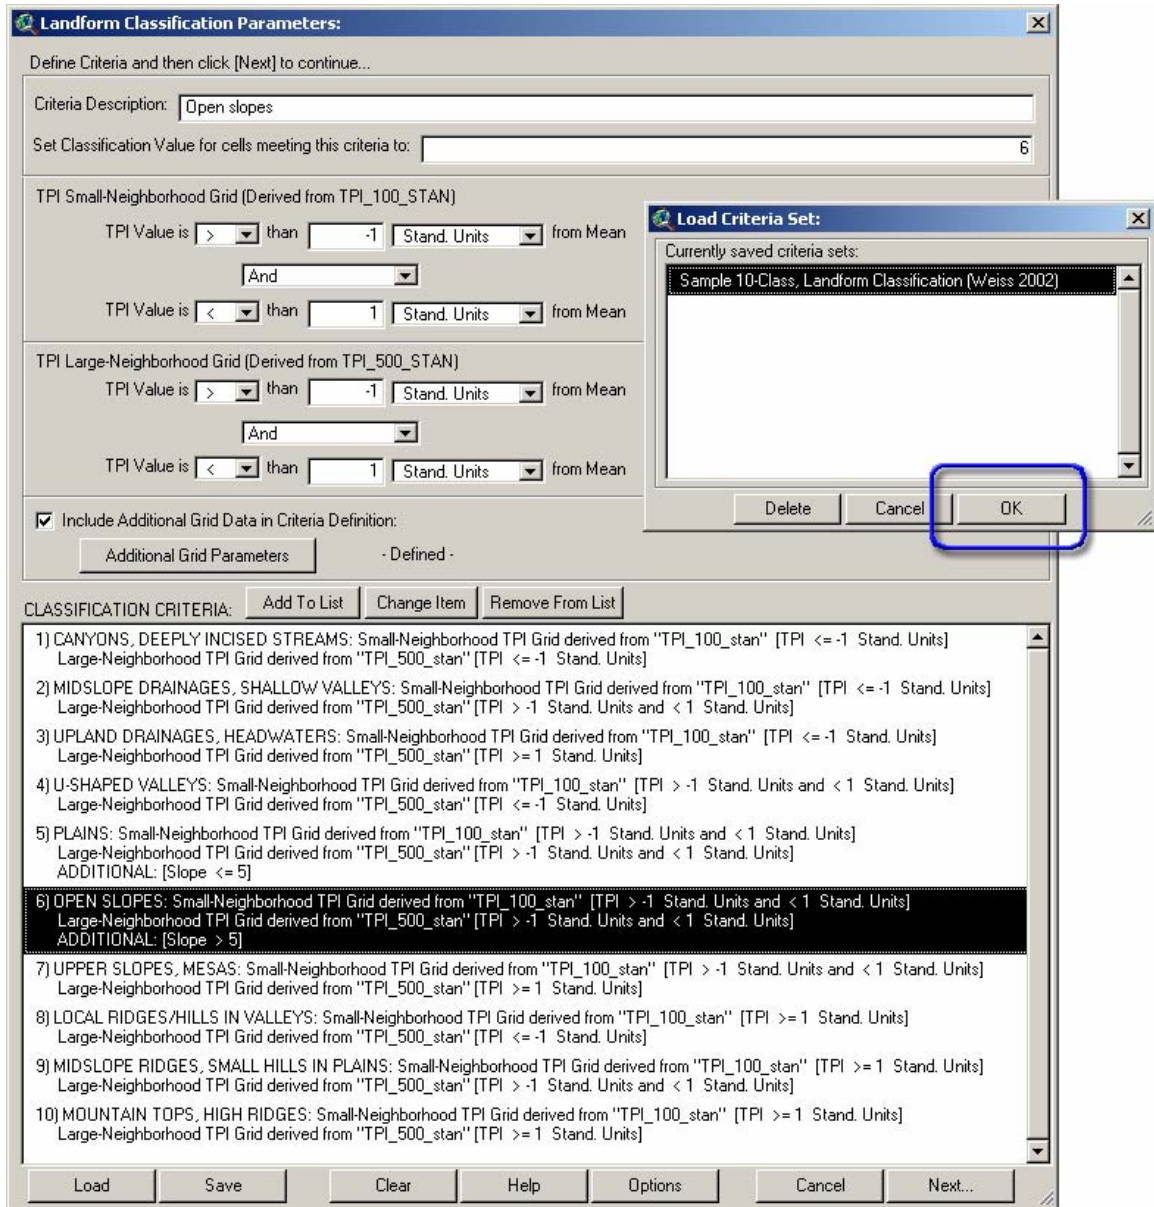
Landform Classification Parameters:

Define Criteria and then click [Next] to continue...

Criteria Description: Open slopes

Set Classification Value for cells meeting this criteria to: 6

TPI Small-Neighborhood Grid (Derived from TPI_100_STAN)

TPI Value is > than -1 Stand. Units from Mean

And

TPI Value is < than 1 Stand. Units from Mean

TPI Large-Neighborhood Grid (Derived from TPI_500_STAN)

TPI Value is > than -1 Stand. Units from Mean

And

TPI Value is < than 1 Stand. Units from Mean

Include Additional Grid Data in Criteria Definition:

Additional Grid Parameters - Defined -

Load Criteria Set:

Currently saved criteria sets:

Sample 10-Class, Landform Classification (Weiss 2002)

Delete Cancel OK

CLASSIFICATION CRITERIA: Add To List Change Item Remove From List

1) CANYONS, DEEPLY INCISED STREAMS: Small-Neighborhood TPI Grid derived from "TPI_100_stan" [TPI <= -1 Stand. Units] Large-Neighborhood TPI Grid derived from "TPI_500_stan" [TPI <= -1 Stand. Units]

2) MIDSLOPE DRAINAGES, SHALLOW VALLEYS: Small-Neighborhood TPI Grid derived from "TPI_100_stan" [TPI <= -1 Stand. Units] Large-Neighborhood TPI Grid derived from "TPI_500_stan" [TPI > -1 Stand. Units and < 1 Stand. Units]

3) UPLAND DRAINAGES, HEADWATERS: Small-Neighborhood TPI Grid derived from "TPI_100_stan" [TPI <= -1 Stand. Units] Large-Neighborhood TPI Grid derived from "TPI_500_stan" [TPI >= 1 Stand. Units]

4) U-SHAPED VALLEYS: Small-Neighborhood TPI Grid derived from "TPI_100_stan" [TPI > -1 Stand. Units and < 1 Stand. Units] Large-Neighborhood TPI Grid derived from "TPI_500_stan" [TPI <= -1 Stand. Units]

5) PLAINS: Small-Neighborhood TPI Grid derived from "TPI_100_stan" [TPI > -1 Stand. Units and < 1 Stand. Units] Large-Neighborhood TPI Grid derived from "TPI_500_stan" [TPI > -1 Stand. Units and < 1 Stand. Units] ADDITIONAL: [Slope <= 5]

6) OPEN SLOPES: Small-Neighborhood TPI Grid derived from "TPI_100_stan" [TPI > -1 Stand. Units and < 1 Stand. Units] Large-Neighborhood TPI Grid derived from "TPI_500_stan" [TPI > -1 Stand. Units and < 1 Stand. Units] ADDITIONAL: [Slope > 5]

7) UPPER SLOPES, MESAS: Small-Neighborhood TPI Grid derived from "TPI_100_stan" [TPI > -1 Stand. Units and < 1 Stand. Units] Large-Neighborhood TPI Grid derived from "TPI_500_stan" [TPI >= 1 Stand. Units]

8) LOCAL RIDGES/HILLS IN VALLEYS: Small-Neighborhood TPI Grid derived from "TPI_100_stan" [TPI >= 1 Stand. Units] Large-Neighborhood TPI Grid derived from "TPI_500_stan" [TPI <= -1 Stand. Units]

9) MIDSLOPE RIDGES, SMALL HILLS IN PLAINS: Small-Neighborhood TPI Grid derived from "TPI_100_stan" [TPI >= 1 Stand. Units] Large-Neighborhood TPI Grid derived from "TPI_500_stan" [TPI > -1 Stand. Units and < 1 Stand. Units]

10) MOUNTAIN TOPS, HIGH RIDGES: Small-Neighborhood TPI Grid derived from "TPI_100_stan" [TPI >= 1 Stand. Units] Large-Neighborhood TPI Grid derived from "TPI_500_stan" [TPI >= 1 Stand. Units]

Load Save Clear Help Options Cancel Next...